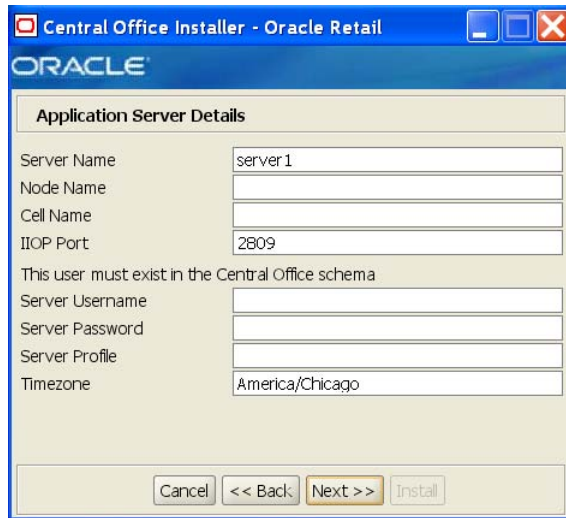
Central Office Installer - Oracle Retail

ORACLE

Application Server Details

Server Name server1
Node Name
Cell Name
IIOP Port 2809
This user must exist in the Central Office schema
Server Username
Server Password
Server Profile
Timezone America/Chicago

Cancel << Back Next >> Install